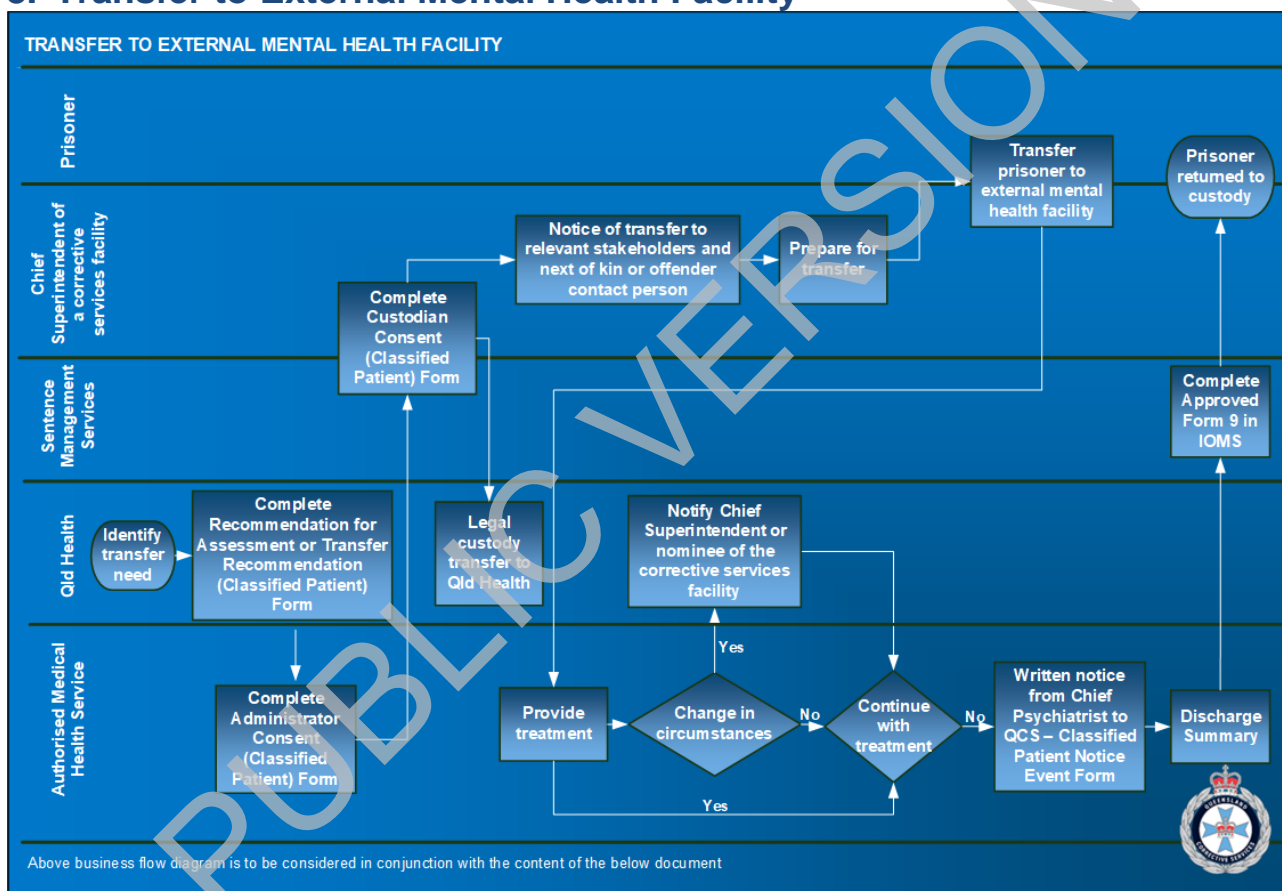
3. Transfer to External Mental Health Facility

TRANSFER TO EXTERNAL MENTAL HEALTH FACILITY

Prisoner

Chief Superintendent of a corrective services facility

Sentence Management Services

Qld Health

Authorised Medical Health Service

Transfer prisoner to external mental health facility

Prisoner returned to custody

Notice of transfer to relevant stakeholders and next of kin or offender contact person

Prepare for transfer

Complete Custodian Consent (Classified Patient) Form

Complete Approved Form 9 in IOMS

Identify transfer need

Complete Recommendation for Assessment or Transfer Recommendation (Classified Patient) Form

Legal custody transfer to Qld Health

Notify Chief Superintendent or nominee of the corrective services facility

Yes

Complete Administrator Consent (Classified Patient) Form

Provide treatment

Change in circumstances

No

Continue with treatment

No

Written notice from Chief Psychiatrist to QCS – Classified Patient Notice Event Form

Discharge Summary

Yes

QUEENSLAND CORRECTIVE SERVICES

PUBLIC VERSION

Above business flow diagram is to be considered in conjunction with the content of the below document